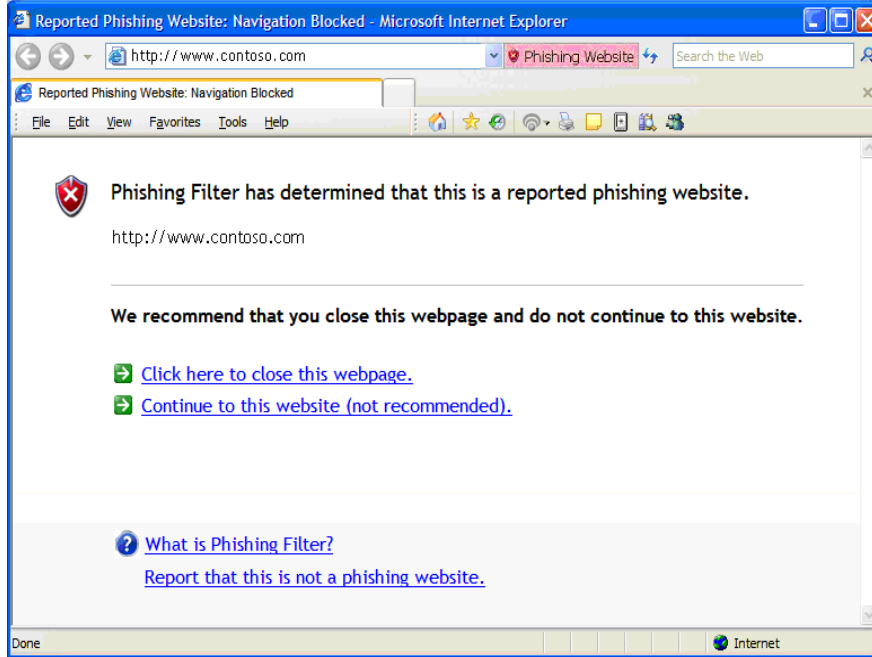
Reported Phishing Website: Navigation Blocked - Microsoft Internet Explorer

http://www.contoso.com

Phishing Website

Search the Web

Reported Phishing Website: Navigation Blocked

File Edit View Favorites Tools Help

Phishing Filter has determined that this is a reported phishing website.

http://www.contoso.com

We recommend that you close this webpage and do not continue to this website.

Click here to close this webpage.

Continue to this website (not recommended).

What is Phishing Filter?

Report that this is not a phishing website.

Done

Internet